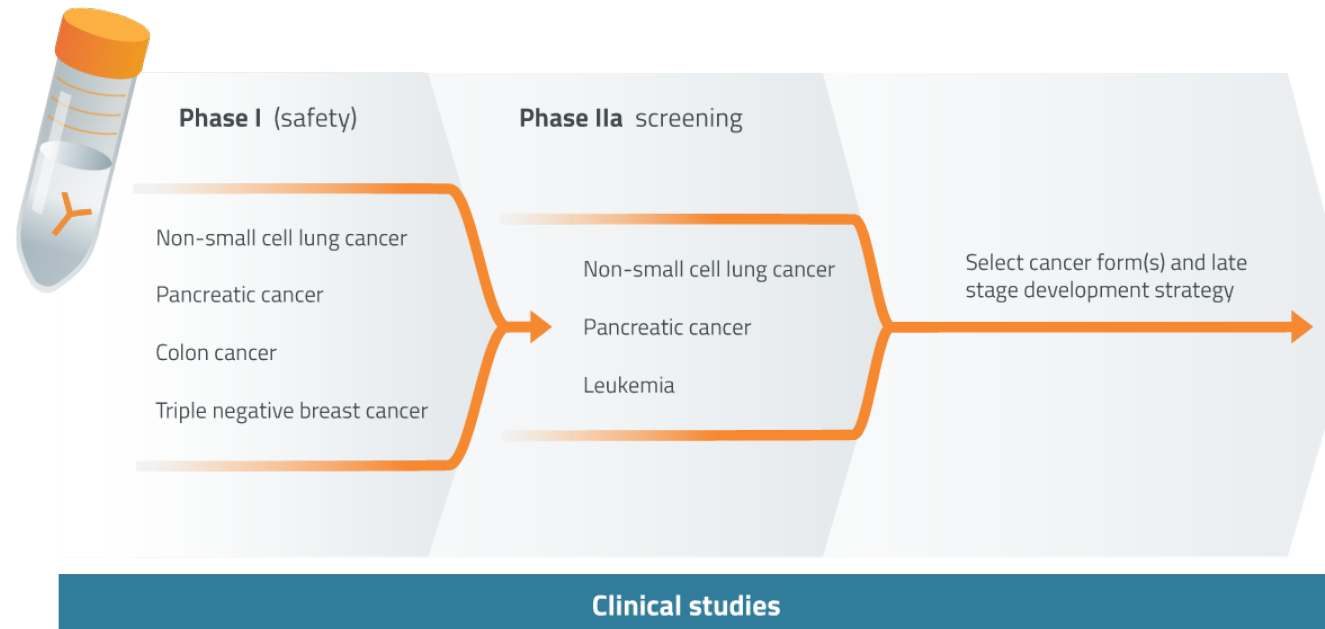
Phase I (safety)

Non-small cell lung cancer

Pancreatic cancer

Colon cancer

Triple negative breast cancer

Phase IIa screening

Non-small cell lung cancer

Pancreatic cancer

Leukemia

Select cancer form(s) and late stage development strategy

Clinical studies